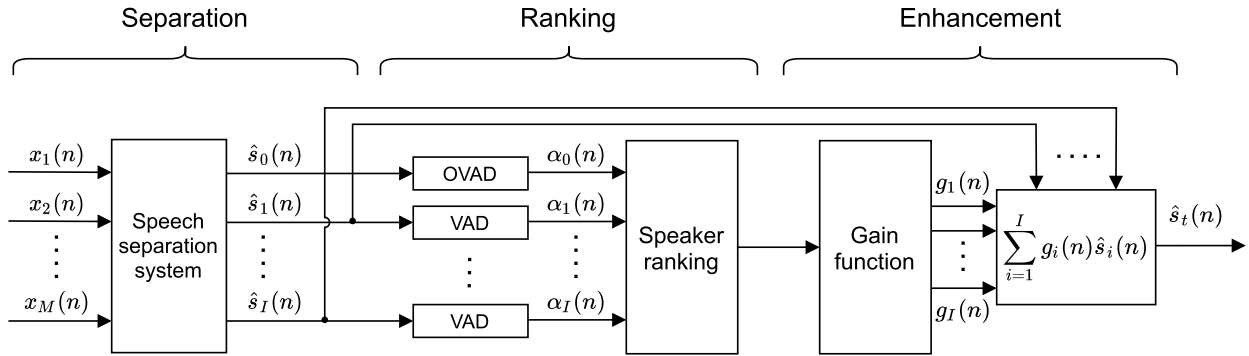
Separation

Ranking

Enhancement

$x_1(n)$

$x_2(n)$

$\vdots$

$x_M(n)$

Speech separation system

$\hat{s}_0(n)$

$\hat{s}_1(n)$

$\vdots$

$\hat{s}_I(n)$

OVAD

VAD

$\vdots$

VAD

$\alpha_0(n)$

$\alpha_1(n)$

$\vdots$

$\alpha_I(n)$

Speaker ranking

Gain function

$g_1(n)$

$\vdots$

$g_I(n)$

$\cdots$

$\sum_{i=1}^{I} g_i(n)\hat{s}_i(n)$

$\hat{s}_t(n)$